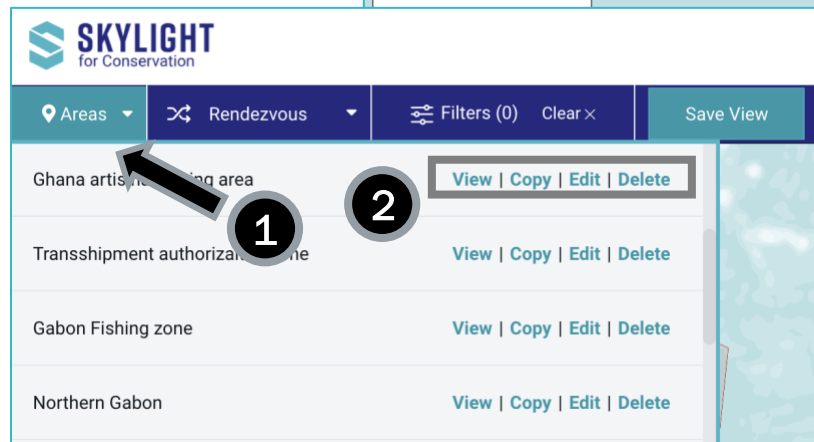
SKYLIGHT
for Conservation

Areas

Rendezvous

Filters (0) Clear ×

Save View

Ghana artis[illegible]ing area

View | Copy | Edit | Delete

1

2

Transshipment authoriza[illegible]ne

View | Copy | Edit | Delete

Gabon Fishing zone

View | Copy | Edit | Delete

Northern Gabon

View | Copy | Edit | Delete